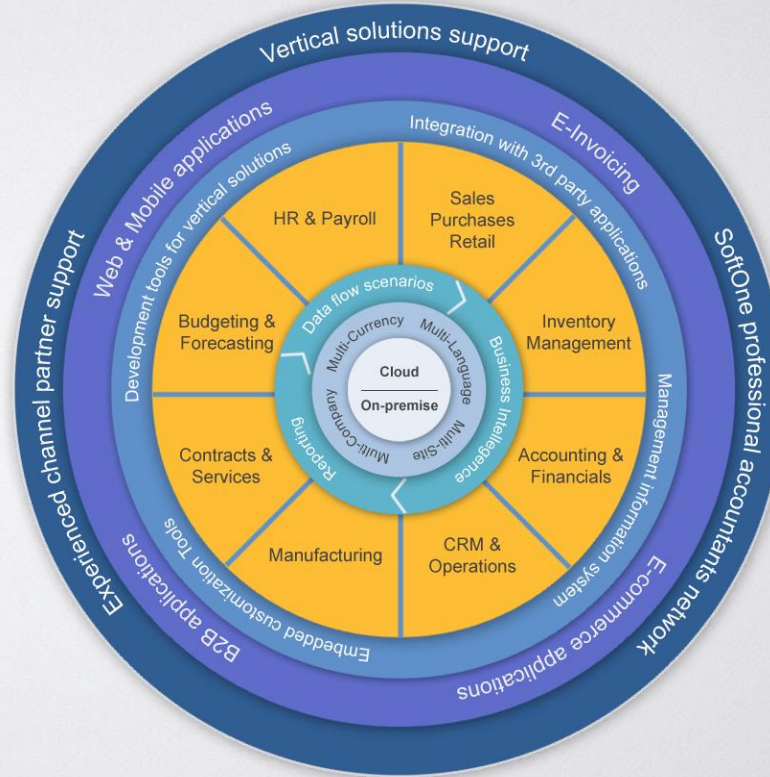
Vertical solutions support

Experienced channel partner support

SoftOne professional accountants network

Web & Mobile applications

E-Invoicing

B2B applications

E-commerce applications

Development tools for vertical solutions

Integration with 3rd party applications

Management information system

Embedded customization Tools

HR & Payroll

Sales
Purchases
Retail

Inventory Management

Accounting & Financials

CRM & Operations

Manufacturing

Contracts & Services

Budgeting & Forecasting

Data flow scenarios

Business Intelligence

Reporting

Multi-Currency

Multi-Language

Multi-Site

Multi-Company

Cloud

On-premise